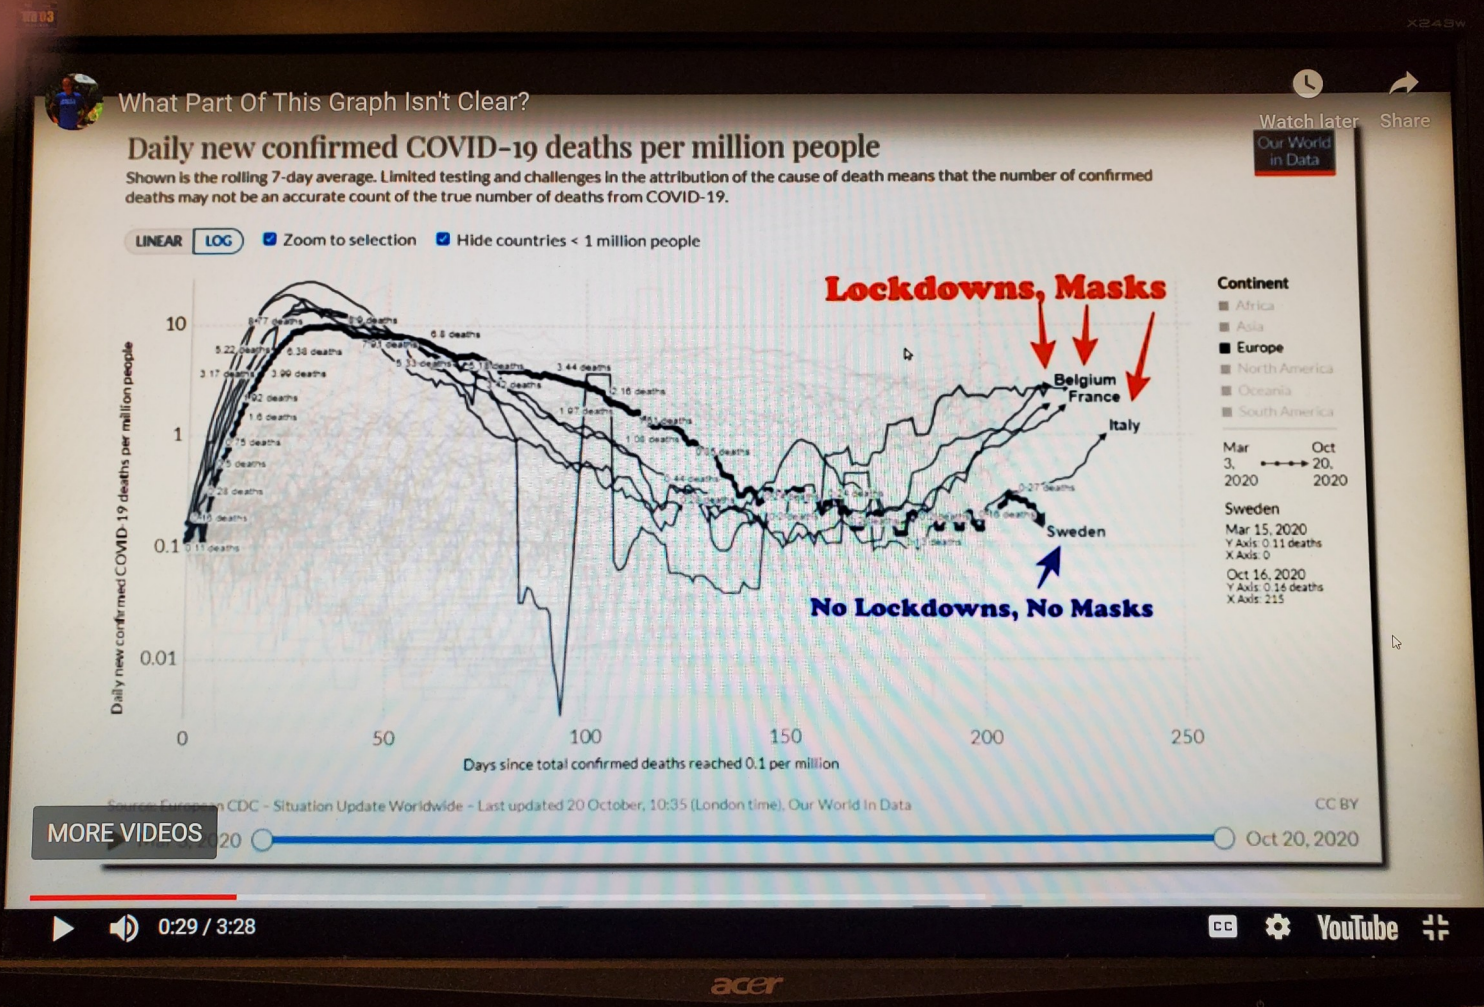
What Part Of This Graph Isn't Clear?

Watch later

Share

Daily new confirmed COVID-19 deaths per million people

Shown is the rolling 7-day average. Limited testing and challenges in the attribution of the cause of death means that the number of confirmed deaths may not be an accurate count of the true number of deaths from COVID-19.

Our World in Data

LINEAR LOG Zoom to selection Hide countries < 1 million people

Lockdowns, Masks

Continent
Africa
Asia
Europe
North America
Oceania
South America

Mar 3, 2020 Oct 20, 2020

Sweden
Mar 15, 2020
Y Axis: 0.11 deaths
X Axis: 0
Oct 16, 2020
Y Axis: 0.16 deaths
X Axis: 215

Belgium
France
Italy
Sweden

No Lockdowns, No Masks

Daily new confirmed COVID-19 deaths per million people

10
1
0.1
0.01

0 50 100 150 200 250

Days since total confirmed deaths reached 0.1 per million

Source: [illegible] CDC – Situation Update Worldwide – Last updated 20 October, 10:35 (London time), Our World in Data

CC BY

MORE VIDEOS

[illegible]20

Oct 20, 2020

0:29 / 3:28

CC

YouTube

acer